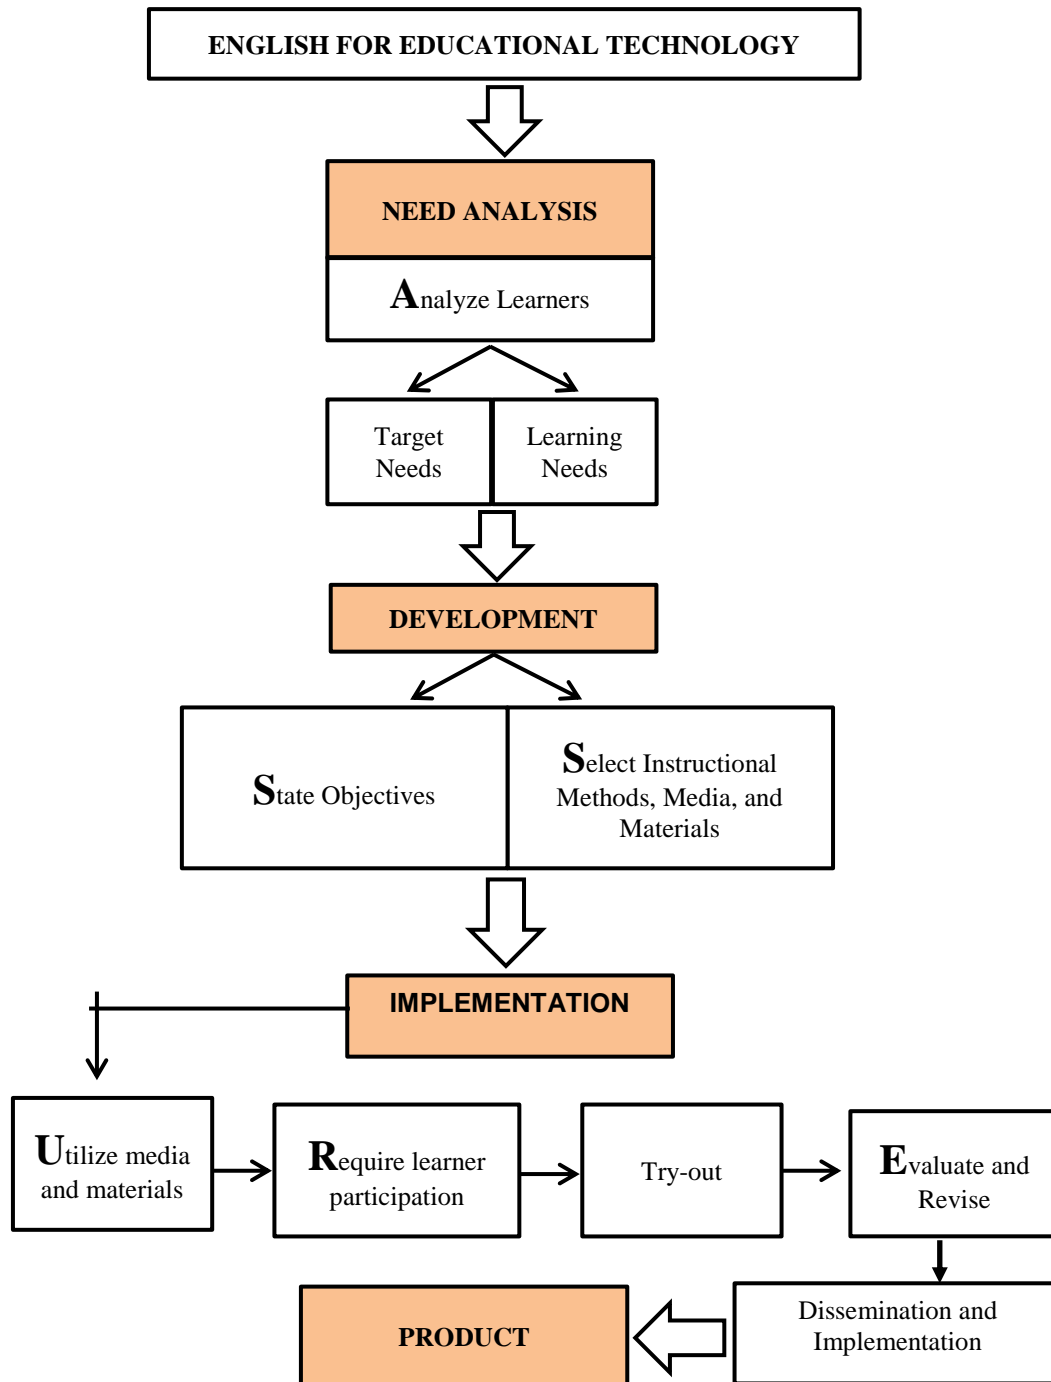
ENGLISH FOR EDUCATIONAL TECHNOLOGY

NEED ANALYSIS

Analyze Learners

Target Needs

Learning Needs

DEVELOPMENT

State Objectives

Select Instructional Methods, Media, and Materials

IMPLEMENTATION

Utilize media and materials

Require learner participation

Try-out

Evaluate and Revise

Dissemination and Implementation

PRODUCT